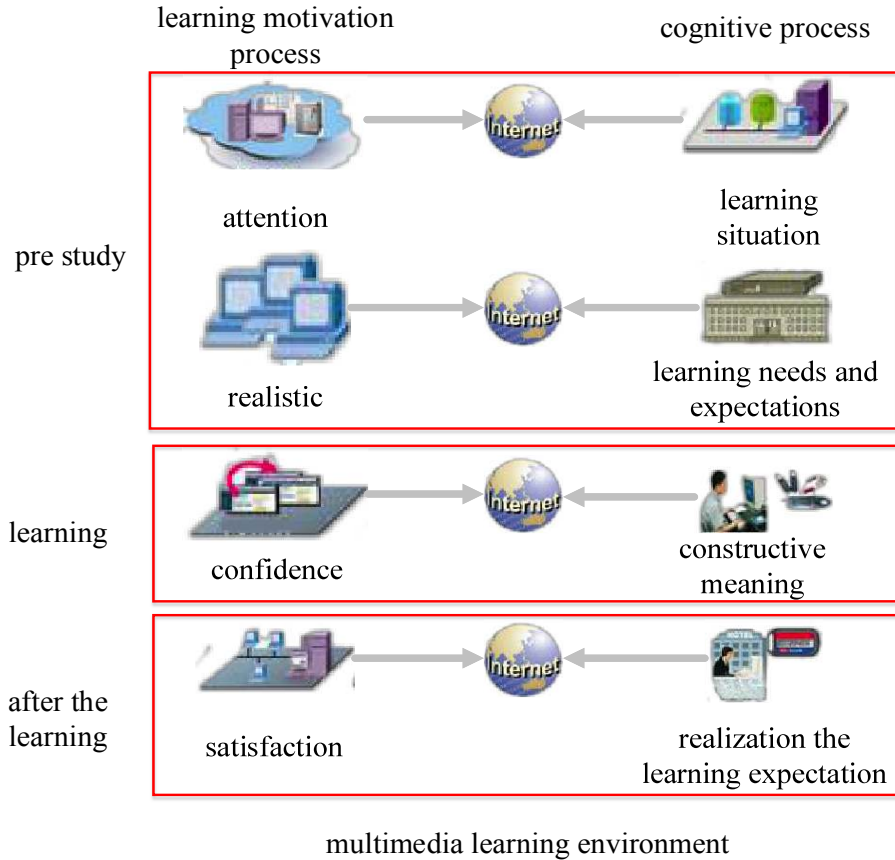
learning motivation process

cognitive process

pre study

Internet

attention

learning situation

Internet

realistic

learning needs and expectations

learning

Internet

confidence

constructive meaning

after the learning

Internet

satisfaction

realization the learning expectation

multimedia learning environment